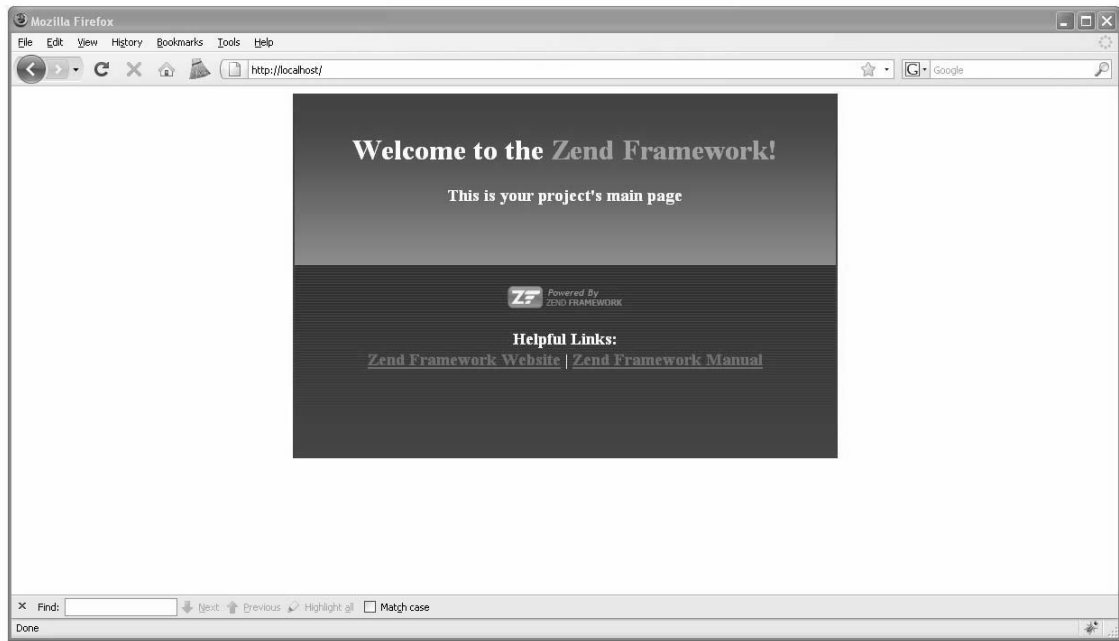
Mozilla Firefox

File Edit View History Bookmarks Tools Help

http://localhost/

Google

Welcome to the Zend Framework!

This is your project's main page

ZF Powered By ZEND FRAMEWORK

Helpful Links:
Zend Framework Website | Zend Framework Manual

× Find: Next Previous Highlight all Match case

Done